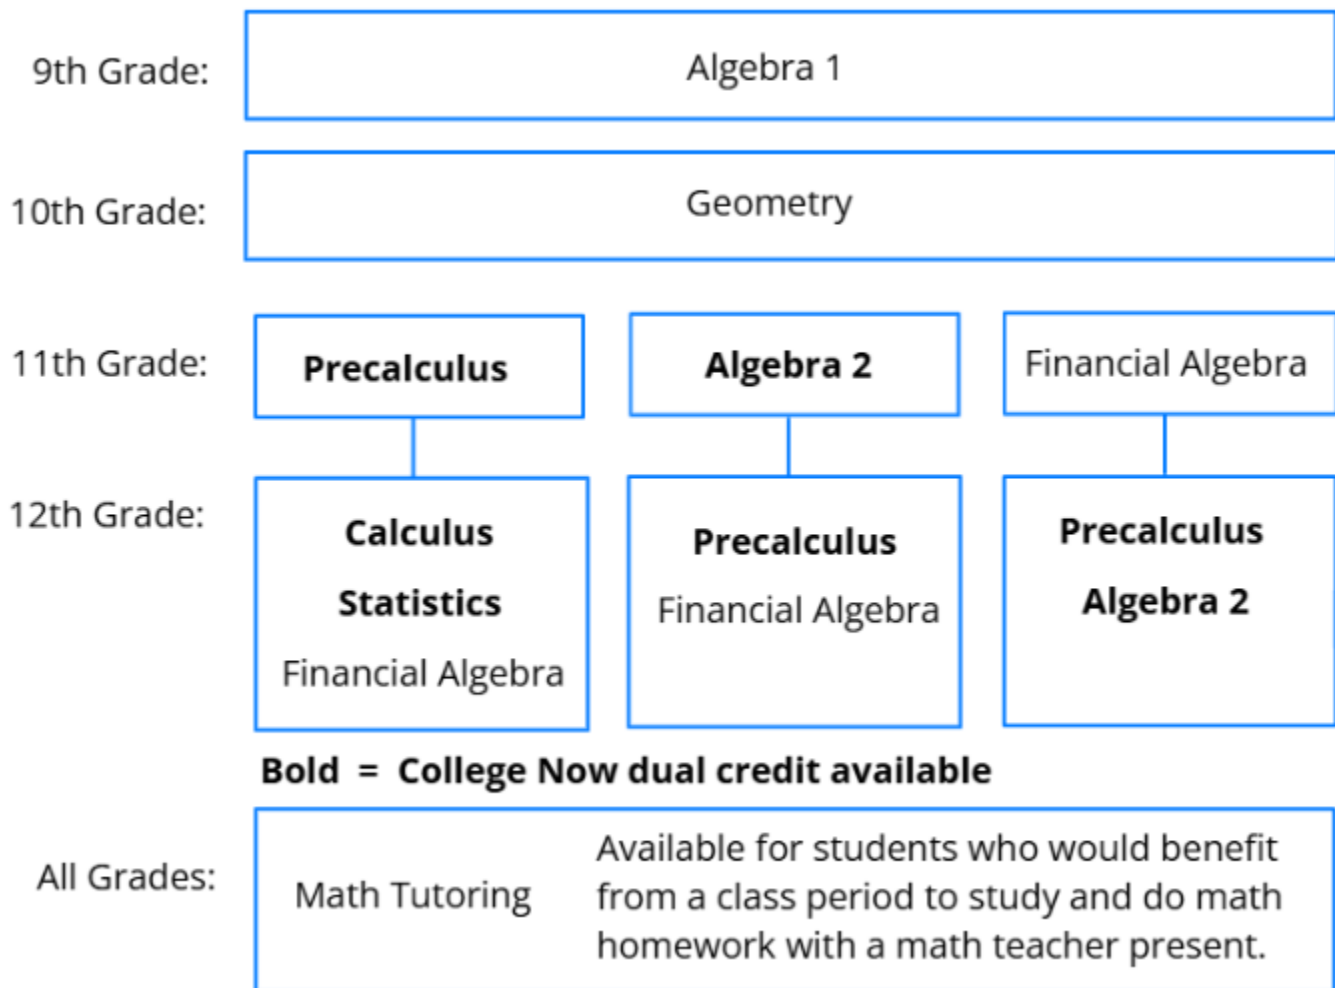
9th Grade: Algebra 1

10th Grade: Geometry

11th Grade: Precalculus | Algebra 2 | Financial Algebra

12th Grade: Calculus, Statistics, Financial Algebra | Precalculus, Financial Algebra | Precalculus, Algebra 2

Bold = College Now dual credit available

All Grades: Math Tutoring

Available for students who would benefit from a class period to study and do math homework with a math teacher present.